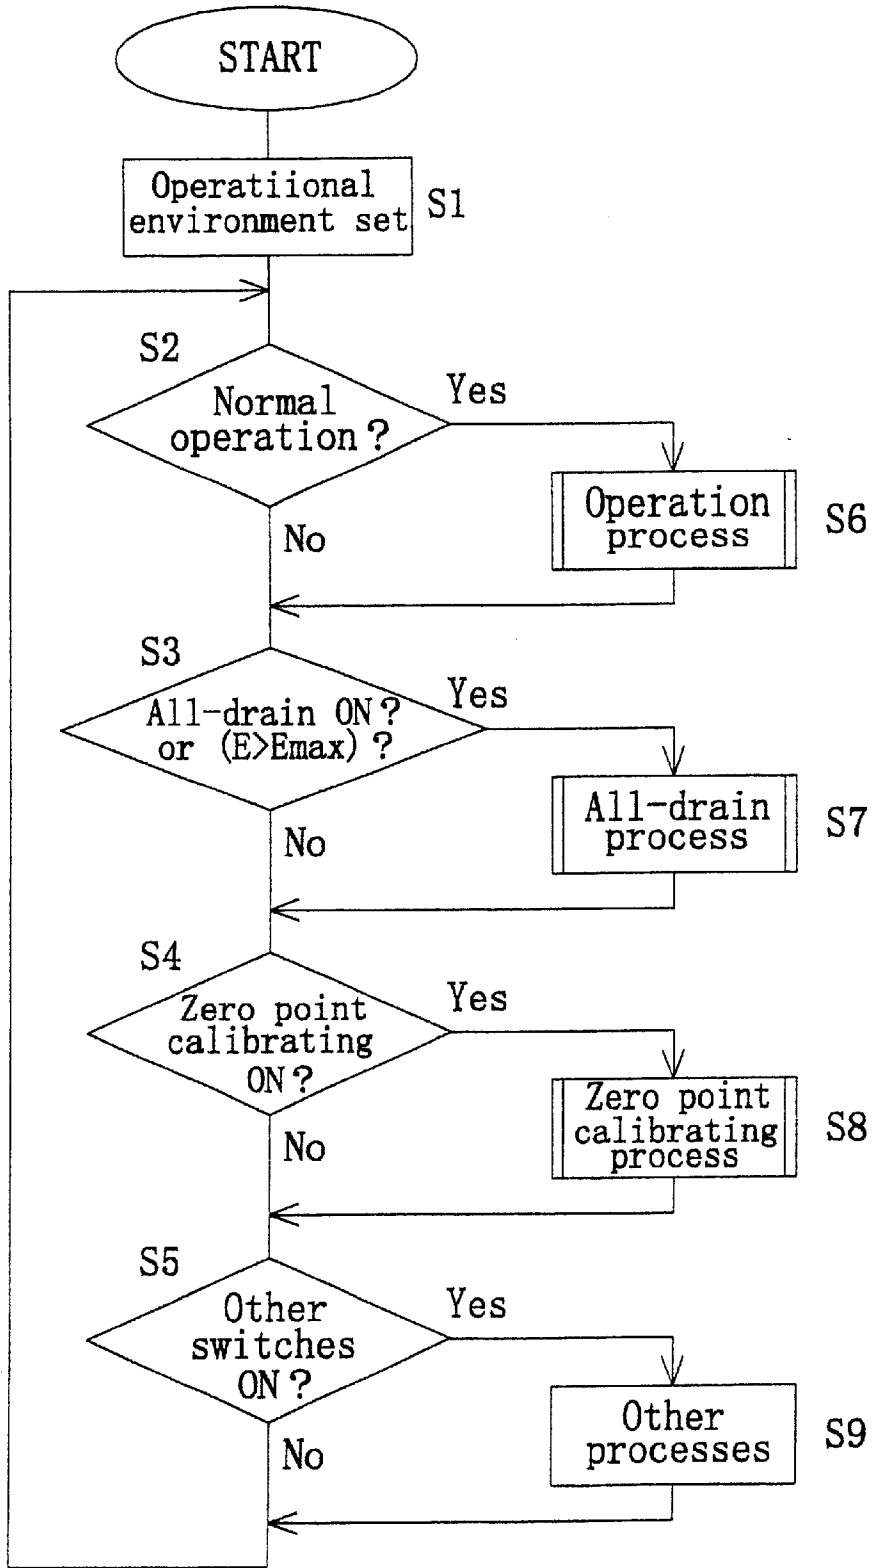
START

Operatiional environment set S1

S2

Normal operation？

Yes

Operation process S6

No

S3

All-drain ON？ or (E>Emax)？

Yes

All-drain process S7

No

S4

Zero point calibrating ON？

Yes

Zero point calibrating process S8

No

S5

Other switches ON？

Yes

Other processes S9

No